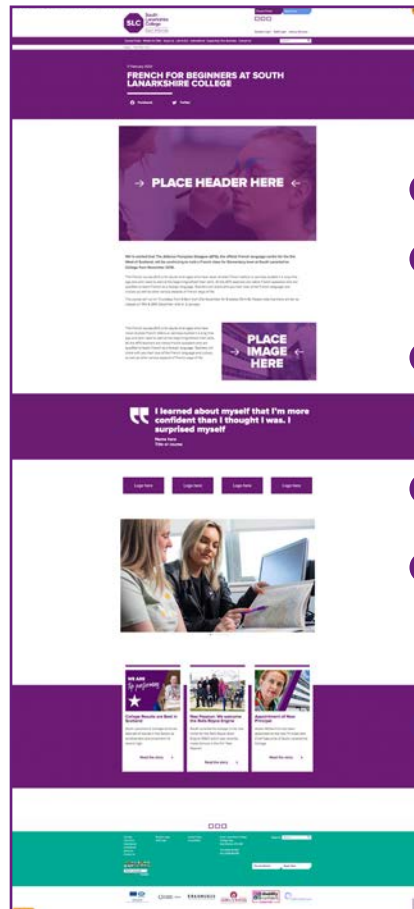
SLC South Lanarkshire College

FRENCH FOR BEGINNERS AT SOUTH LANARKSHIRE COLLEGE

Facebook Twitter

PLACE HEADER HERE

PLACE IMAGE HERE

I learned about myself that I'm more confident than I thought I was. I surprised myself

Name here
Title of course

Logo here

Logo here

Logo here

Logo here

WE ARE

College Results are Best in Scotland

Read the story

New Passion: We welcome the Rolls-Royce Engine

Read the story

Appointment of New Principal

Read the story